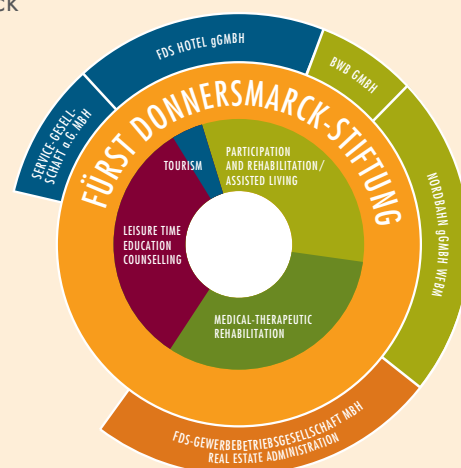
CK

FDS HOTEL gGMBH

BWB GMBH

SERVICE-GESELL-SCHAFT a.G. MBH

FÜRST DONNERSMARCK-STIFTUNG

NORDBAHN gGMBH WFBM

TOURISM

PARTICIPATION AND REHABILITATION / ASSISTED LIVING

LEISURE TIME EDUCATION COUNSELLING

MEDICAL-THERAPEUTIC REHABILITATION

FDS-GEWERBEBETRIEBSGESELLSCHAFT MBH REAL ESTATE ADMINISTRATION